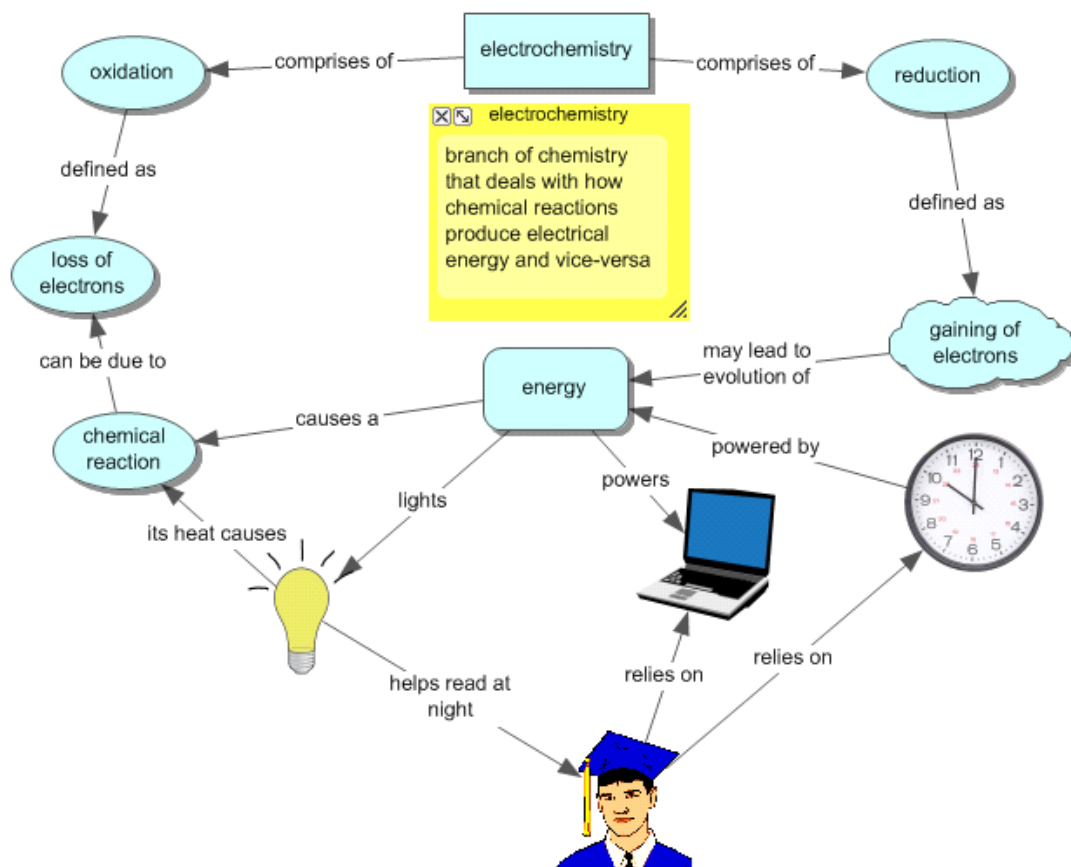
electrochemistry

oxidation

comprises of

comprises of

reduction

electrochemistry

branch of chemistry that deals with how chemical reactions produce electrical energy and vice-versa

defined as

defined as

loss of electrons

gaining of electrons

can be due to

may lead to evolution of

energy

causes a

chemical reaction

powered by

lights

powers

its heat causes

helps read at night

relies on

relies on

12 1 2 3 4 5 6 7 8 9 10 11